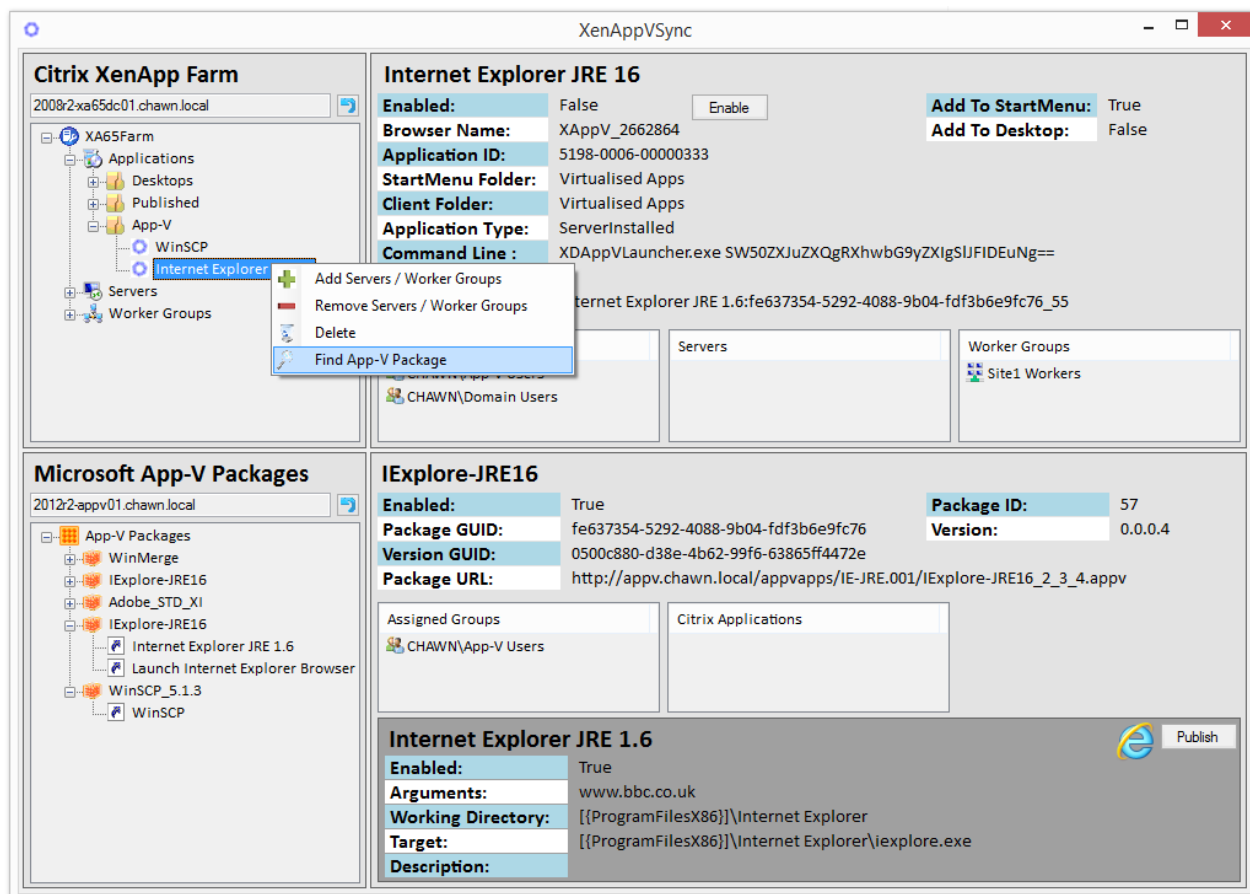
XenAppVSync

Citrix XenApp Farm
2008r2-xa65dc01.chawn.local
XA65Farm
Applications
Desktops
Published
App-V
WinSCP
Internet Explorer
Servers
Worker Groups

Add Servers / Worker Groups
Remove Servers / Worker Groups
Delete
Find App-V Package

Internet Explorer JRE 16

| | | | | |
|---|---|---|---|---|
| Enabled: | False | Enable | Add To StartMenu: | True |
| Browser Name: | XAppV_2662864 | | Add To Desktop: | False |
| Application ID: | 5198-0006-00000333 | | | |
| StartMenu Folder: | Virtualised Apps | | | |
| Client Folder: | Virtualised Apps | | | |
| Application Type: | ServerInstalled | | | |
| Command Line : | XDAppVLauncher.exe SW50ZXJuZXQgRXhwbG9yZXIgSlJFIDEuNg== | | | |

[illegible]ternet Explorer JRE 1.6:fe637354-5292-4088-9b04-fdf3b6e9fc76_55

Servers
Worker Groups
CHAWN\App-V Users
CHAWN\Domain Users
Site1 Workers

Microsoft App-V Packages
2012r2-appv01.chawn.local
App-V Packages
WinMerge
IExplore-JRE16
Adobe_STD_XI
IExplore-JRE16
Internet Explorer JRE 1.6
Launch Internet Explorer Browser
WinSCP_5.1.3
WinSCP

IExplore-JRE16

| | | | |
|---|---|---|---|
| Enabled: | True | Package ID: | 57 |
| Package GUID: | fe637354-5292-4088-9b04-fdf3b6e9fc76 | Version: | 0.0.0.4 |
| Version GUID: | 0500c880-d38e-4b62-99f6-63865ff4472e | | |
| Package URL: | http://appv.chawn.local/appvapps/IE-JRE.001/IExplore-JRE16_2_3_4.appv | | |

Assigned Groups
CHAWN\App-V Users
Citrix Applications

Internet Explorer JRE 1.6
Publish

| | |
|---|---|
| Enabled: | True |
| Arguments: | www.bbc.co.uk |
| Working Directory: | [{ProgramFilesX86}]\Internet Explorer |
| Target: | [{ProgramFilesX86}]\Internet Explorer\iexplore.exe |
| Description: | |